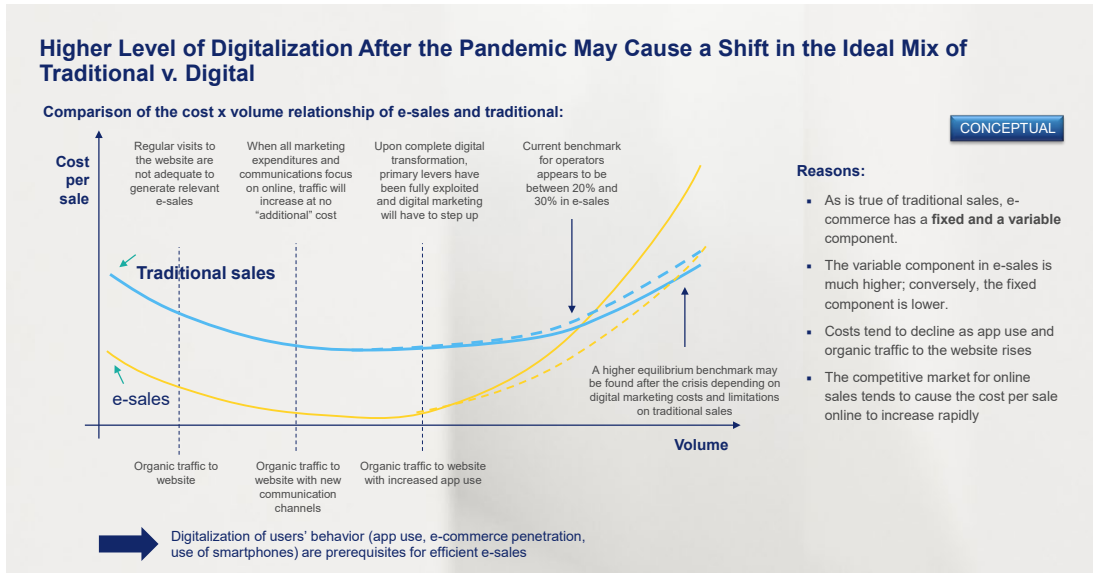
Higher Level of Digitalization After the Pandemic May Cause a Shift in the Ideal Mix of Traditional v. Digital

Comparison of the cost x volume relationship of e-sales and traditional:

CONCEPTUAL

Cost per sale

Regular visits to the website are not adequate to generate relevant e-sales

When all marketing expenditures and communications focus on online, traffic will increase at no "additional" cost

Upon complete digital transformation, primary levers have been fully exploited and digital marketing will have to step up

Current benchmark for operators appears to be between 20% and 30% in e-sales

Traditional sales

e-sales

A higher equilibrium benchmark may be found after the crisis depending on digital marketing costs and limitations on traditional sales

Volume

Organic traffic to website

Organic traffic to website with new communication channels

Organic traffic to website with increased app use

Reasons:

▪ As is true of traditional sales, e-commerce has a **fixed and a variable** component.

▪ The variable component in e-sales is much higher; conversely, the fixed component is lower.

▪ Costs tend to decline as app use and organic traffic to the website rises

▪ The competitive market for online sales tends to cause the cost per sale online to increase rapidly

Digitalization of users' behavior (app use, e-commerce penetration, use of smartphones) are prerequisites for efficient e-sales